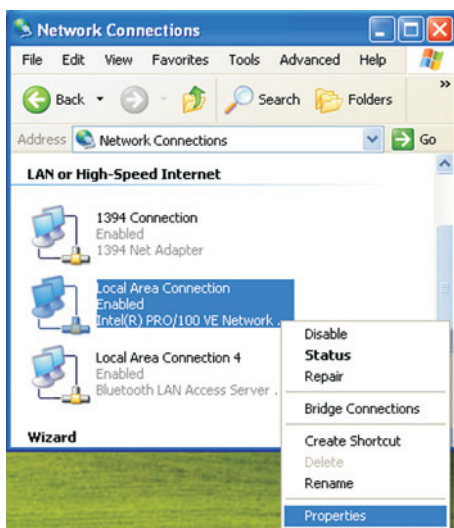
Network Connections

File Edit View Favorites Tools Advanced Help

Back Search Folders

Address Network Connections Go

LAN or High-Speed Internet

1394 Connection
Enabled
1394 Net Adapter

Local Area Connection
Enabled
Intel(R) PRO/100 VE Network ...

Local Area Connection 4
Enabled
Bluetooth LAN Access Server ...

Wizard

Disable
Status
Repair
Bridge Connections
Create Shortcut
Delete
Rename
Properties